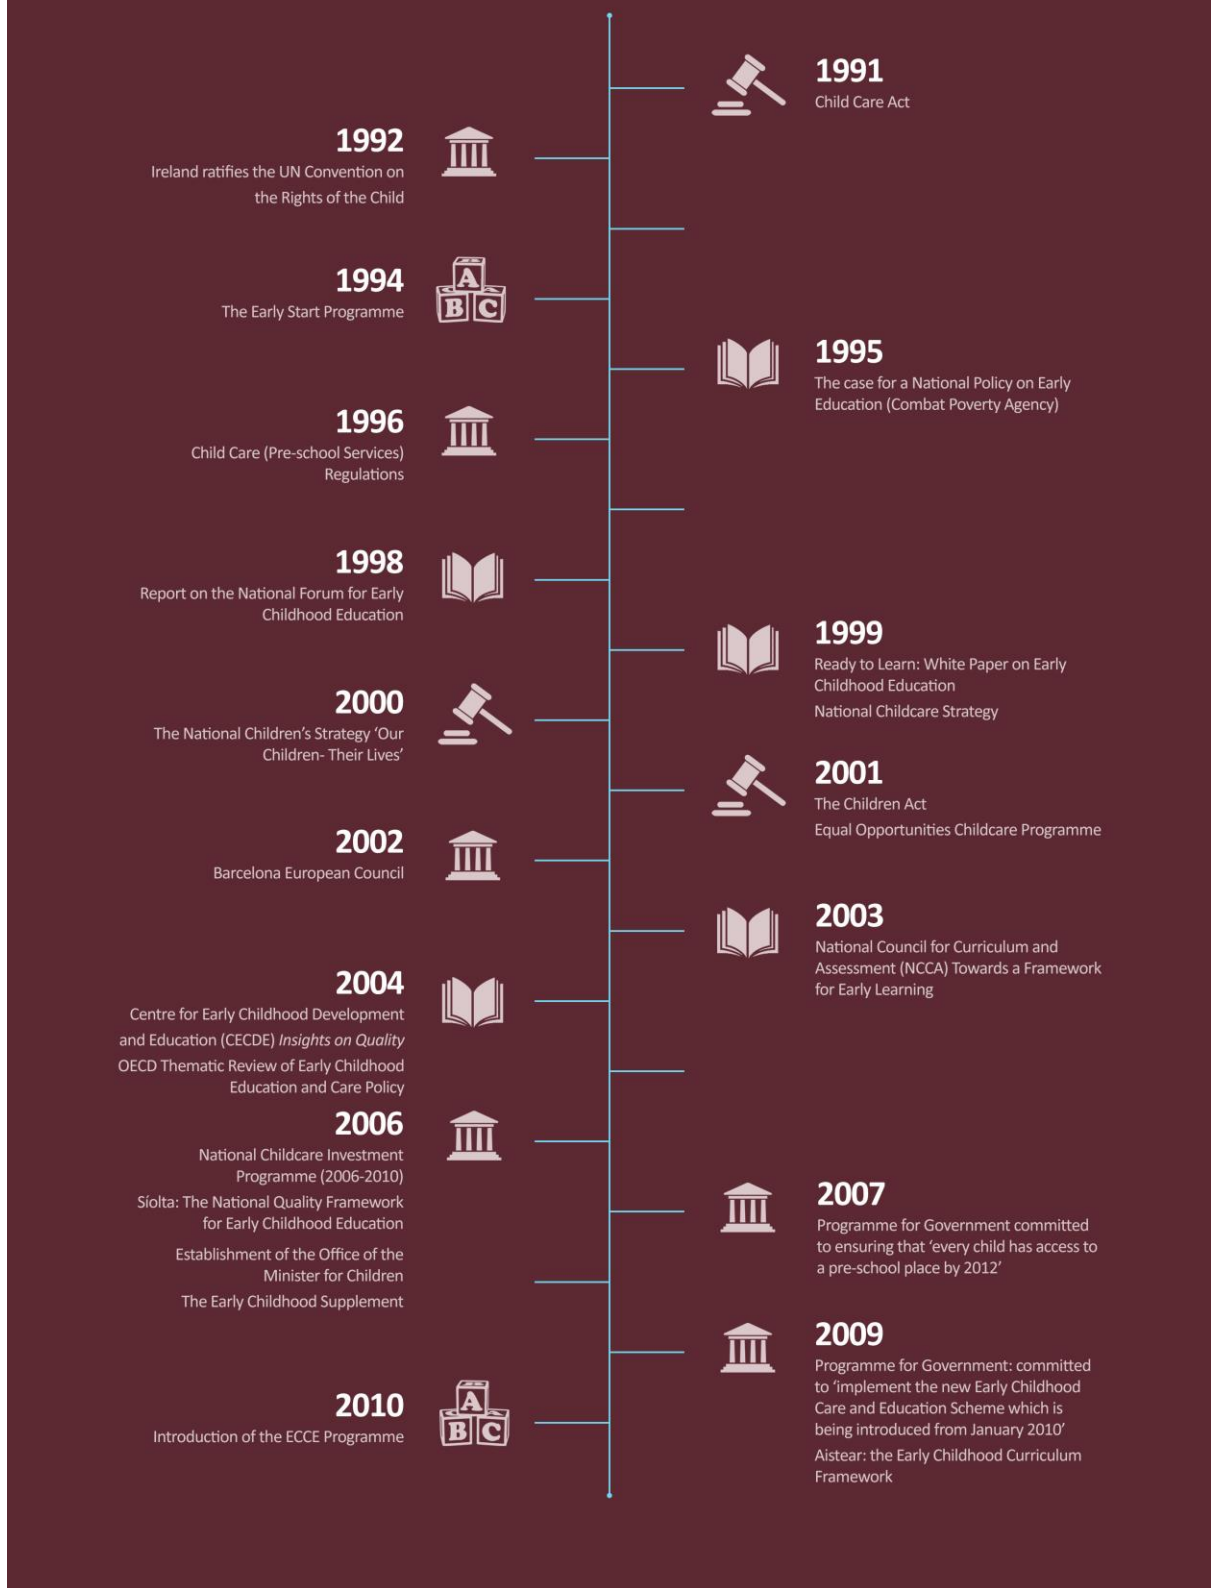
1991
Child Care Act

1992
Ireland ratifies the UN Convention on the Rights of the Child

1994
The Early Start Programme

1995
The case for a National Policy on Early Education (Combat Poverty Agency)

1996
Child Care (Pre-school Services) Regulations

1998
Report on the National Forum for Early Childhood Education

1999
Ready to Learn: White Paper on Early Childhood Education

National Childcare Strategy

2000
The National Children's Strategy 'Our Children- Their Lives'

2001
The Children Act

Equal Opportunities Childcare Programme

2002
Barcelona European Council

2003
National Council for Curriculum and Assessment (NCCA) Towards a Framework for Early Learning

2004
Centre for Early Childhood Development and Education (CECDE) *Insights on Quality*

OECD Thematic Review of Early Childhood Education and Care Policy

2006
National Childcare Investment Programme (2006-2010)

Síolta: The National Quality Framework for Early Childhood Education

Establishment of the Office of the Minister for Children

The Early Childhood Supplement

2007
Programme for Government committed to ensuring that 'every child has access to a pre-school place by 2012'

2009
Programme for Government: committed to 'implement the new Early Childhood Care and Education Scheme which is being introduced from January 2010'

Aistear: the Early Childhood Curriculum Framework

2010
Introduction of the ECCE Programme